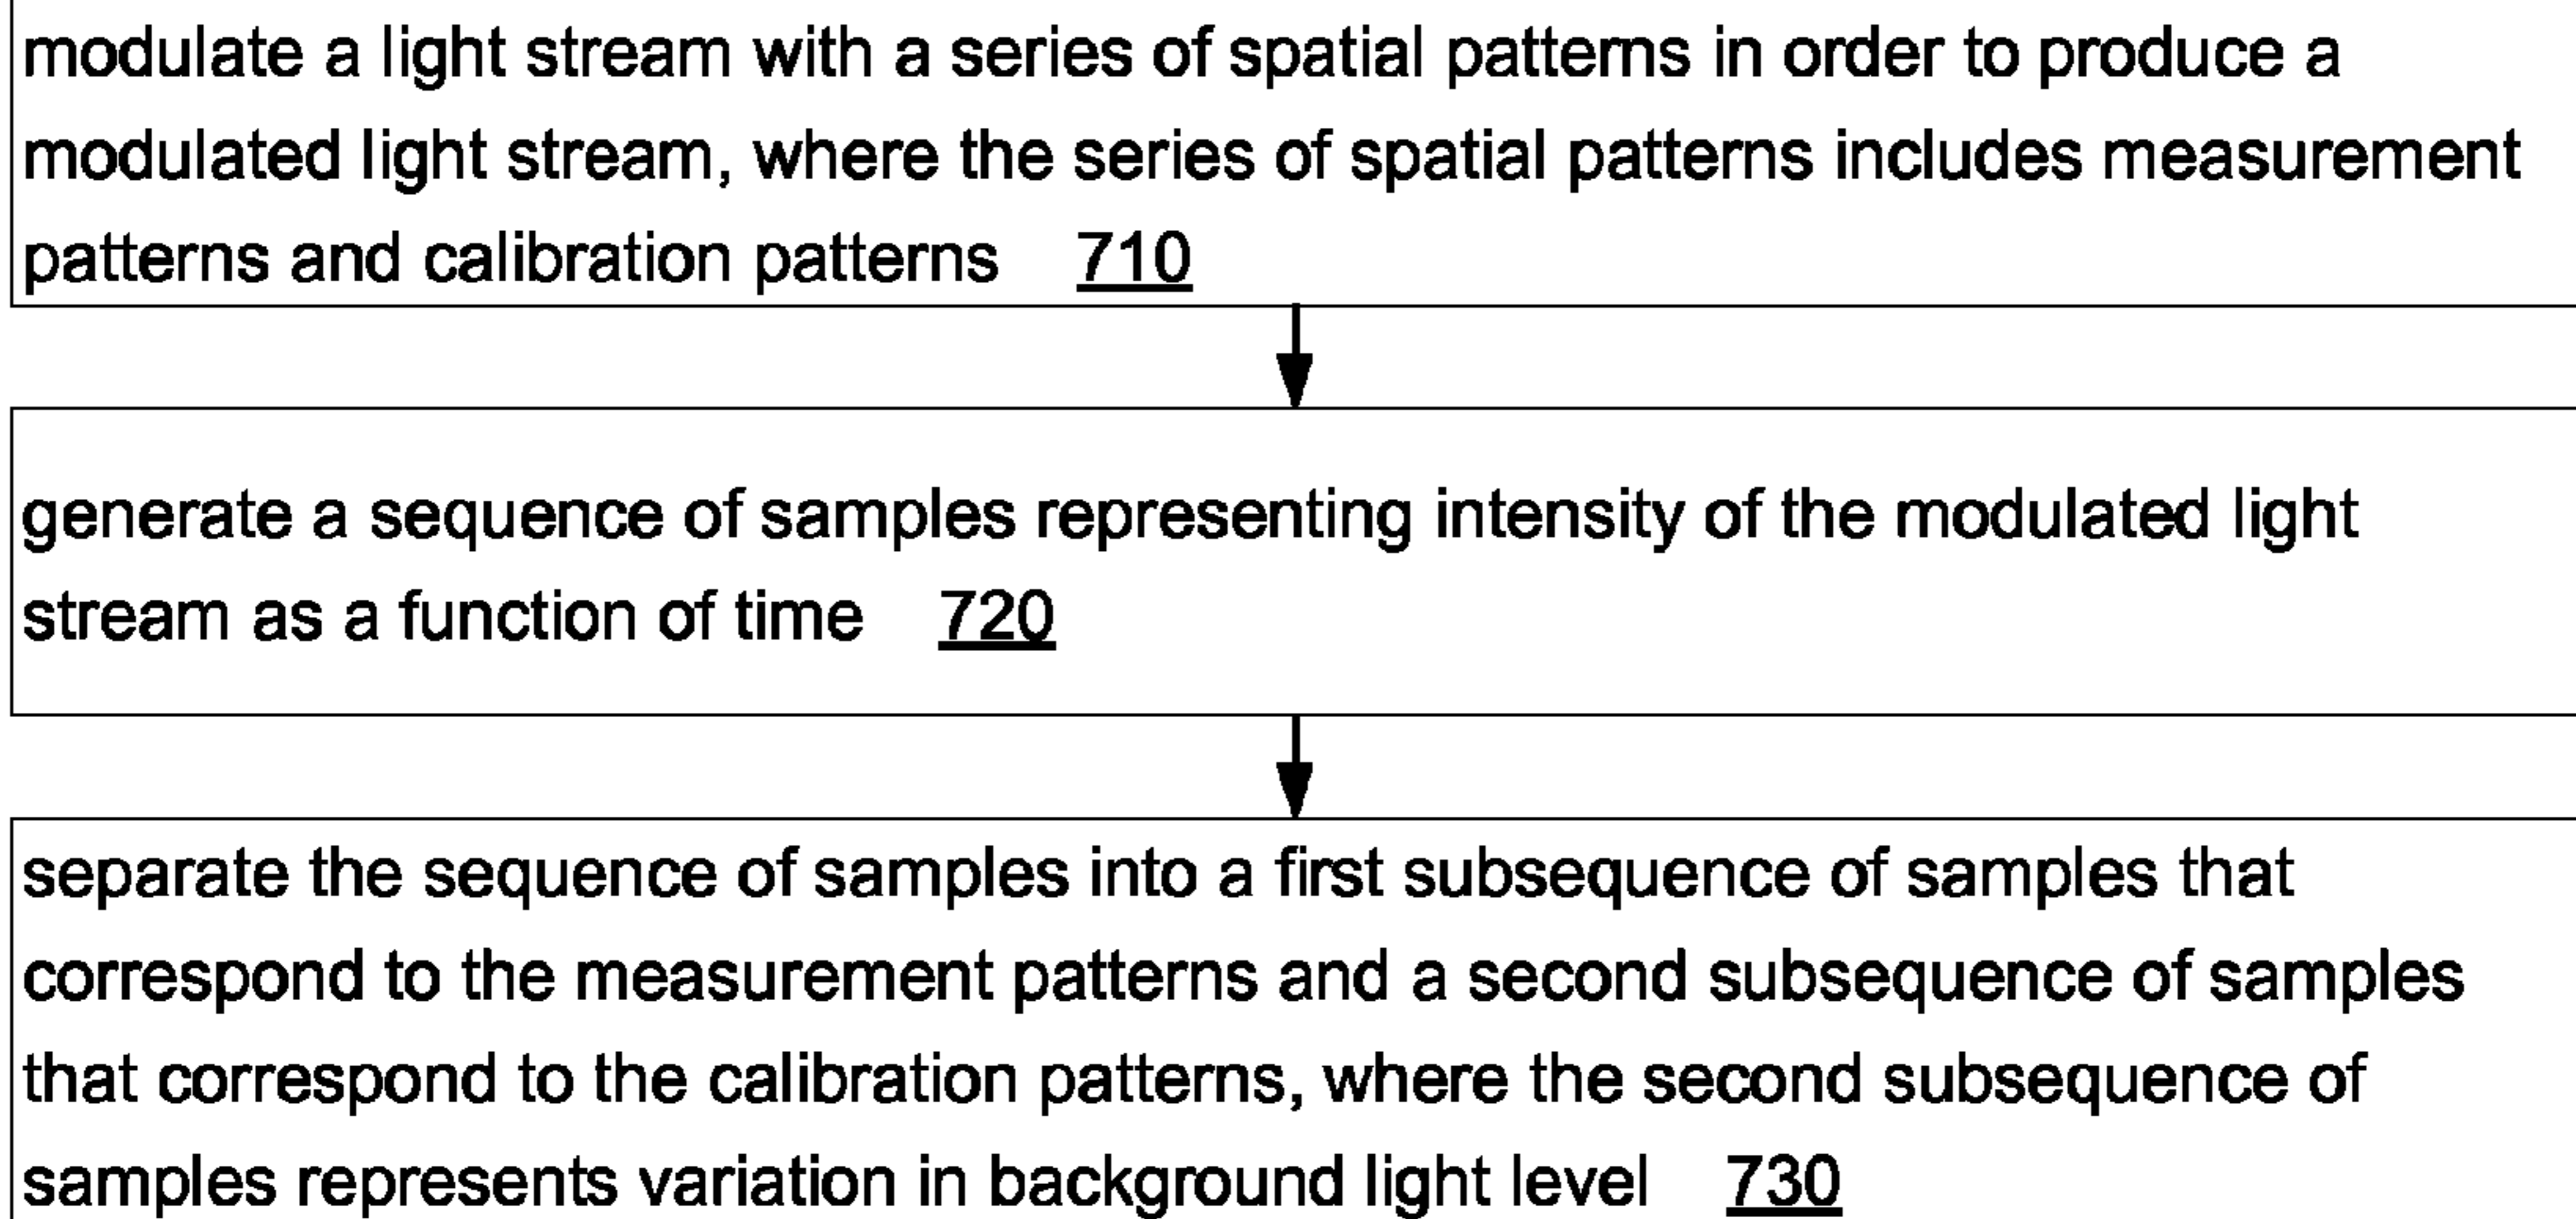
modulate a light stream with a series of spatial patterns in order to produce a modulated light stream, where the series of spatial patterns includes measurement patterns and calibration patterns 710

generate a sequence of samples representing intensity of the modulated light stream as a function of time 720

separate the sequence of samples into a first subsequence of samples that correspond to the measurement patterns and a second subsequence of samples that correspond to the calibration patterns, where the second subsequence of samples represents variation in background light level 730